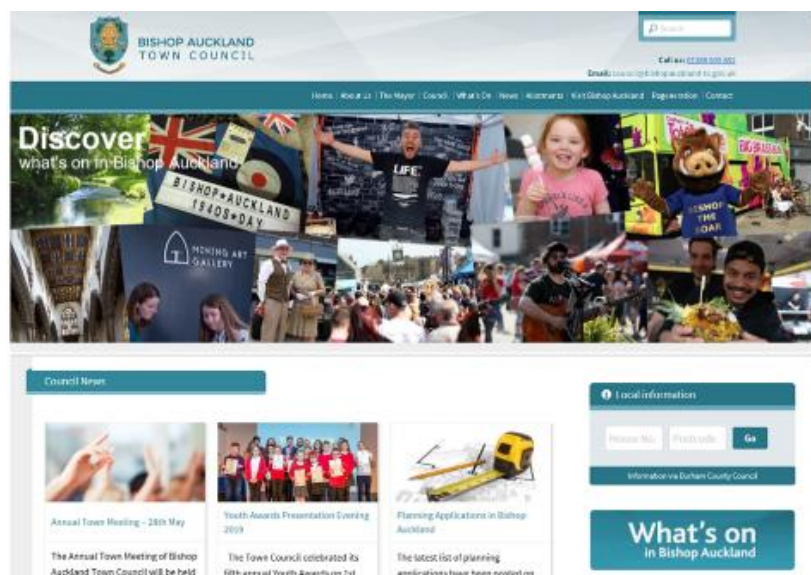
BISHOP AUCKLAND
TOWN COUNCIL

Search

Call us: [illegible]
Email: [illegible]

Home | About Us | The Mayor | Council | What's On | News | Allotments | Visit Bishop Auckland | Regeneration | Contact

Discover
what's on in Bishop Auckland

BISHOP AUCKLAND 1940s DAY

LIFE

MINING ART GALLERY

BISHOP THE BOAR

Council News

Annual Town Meeting – 28th May

The Annual Town Meeting of Bishop Auckland Town Council will be held

Youth Awards Presentation Evening 2019

The Town Council celebrated its fifth annual Youth Awards on 1st

Planning Applications in Bishop Auckland

The latest list of planning applications have been posted on

Local information

House No. Postcode Go

Information via Durham County Council

What's on
in Bishop Auckland